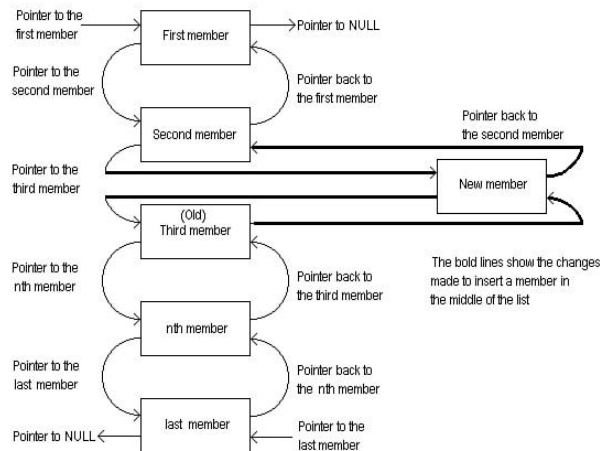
Pointer to the first member

First member

Pointer to NULL

Pointer to the second member

Pointer back to the first member

Second member

Pointer back to the second member

Pointer to the third member

New member

(Old) Third member

The bold lines show the changes made to insert a member in the middle of the list

Pointer to the nth member

Pointer back to the third member

nth member

Pointer to the last member

Pointer back to the nth member

last member

Pointer to NULL

Pointer to the last member